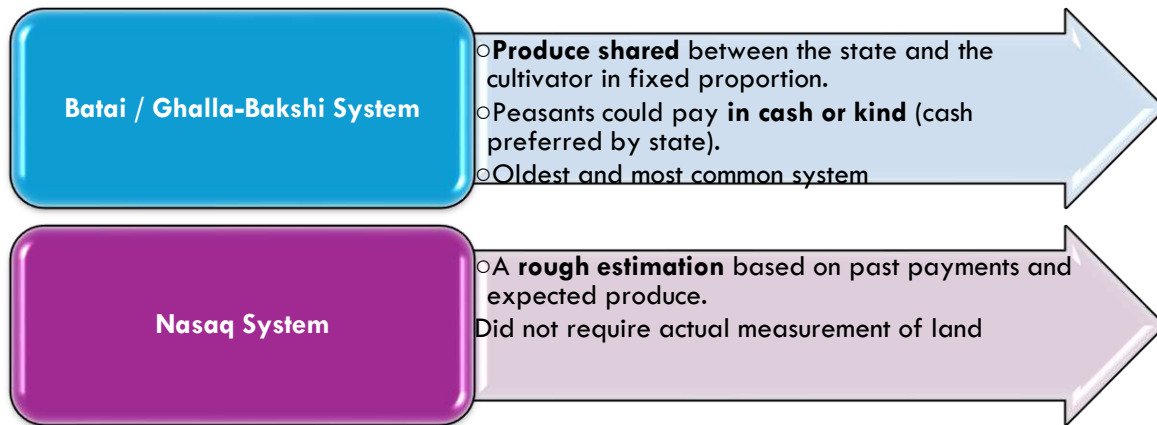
Batai / Ghalla-Bakshi System

○Produce shared between the state and the cultivator in fixed proportion.
○Peasants could pay in cash or kind (cash preferred by state).
○Oldest and most common system

Nasaq System

○A rough estimation based on past payments and expected produce.
Did not require actual measurement of land